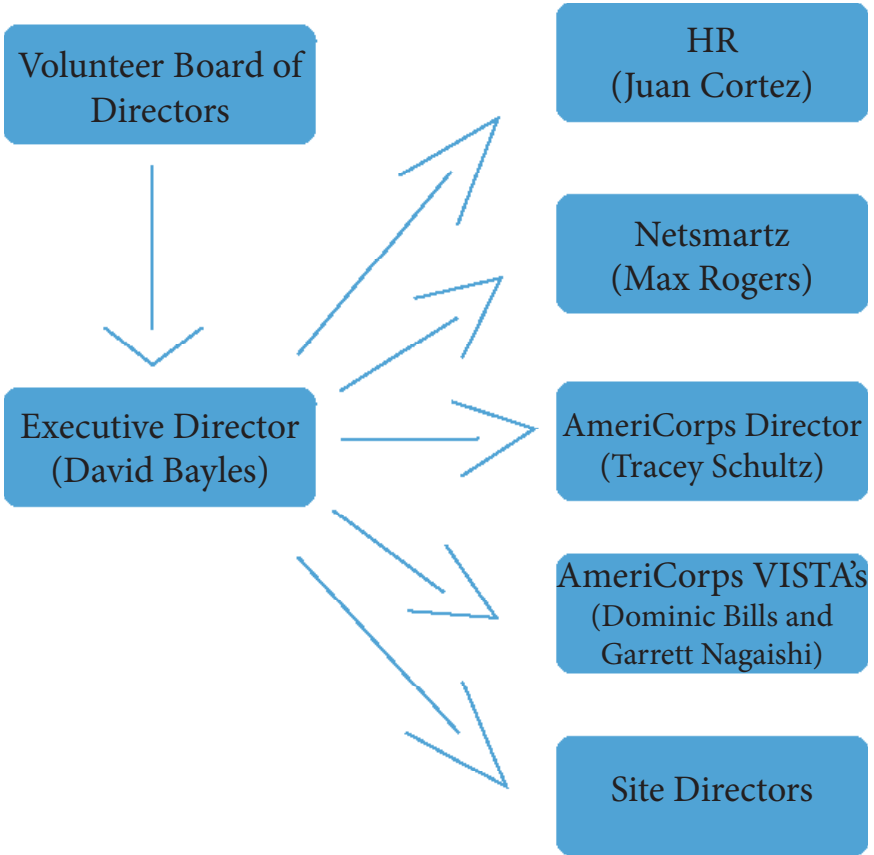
Volunteer Board of Directors

Executive Director (David Bayles)

HR (Juan Cortez)

Netsmartz (Max Rogers)

AmeriCorps Director (Tracey Schultz)

AmeriCorps VISTA's (Dominic Bills and Garrett Nagaishi)

Site Directors